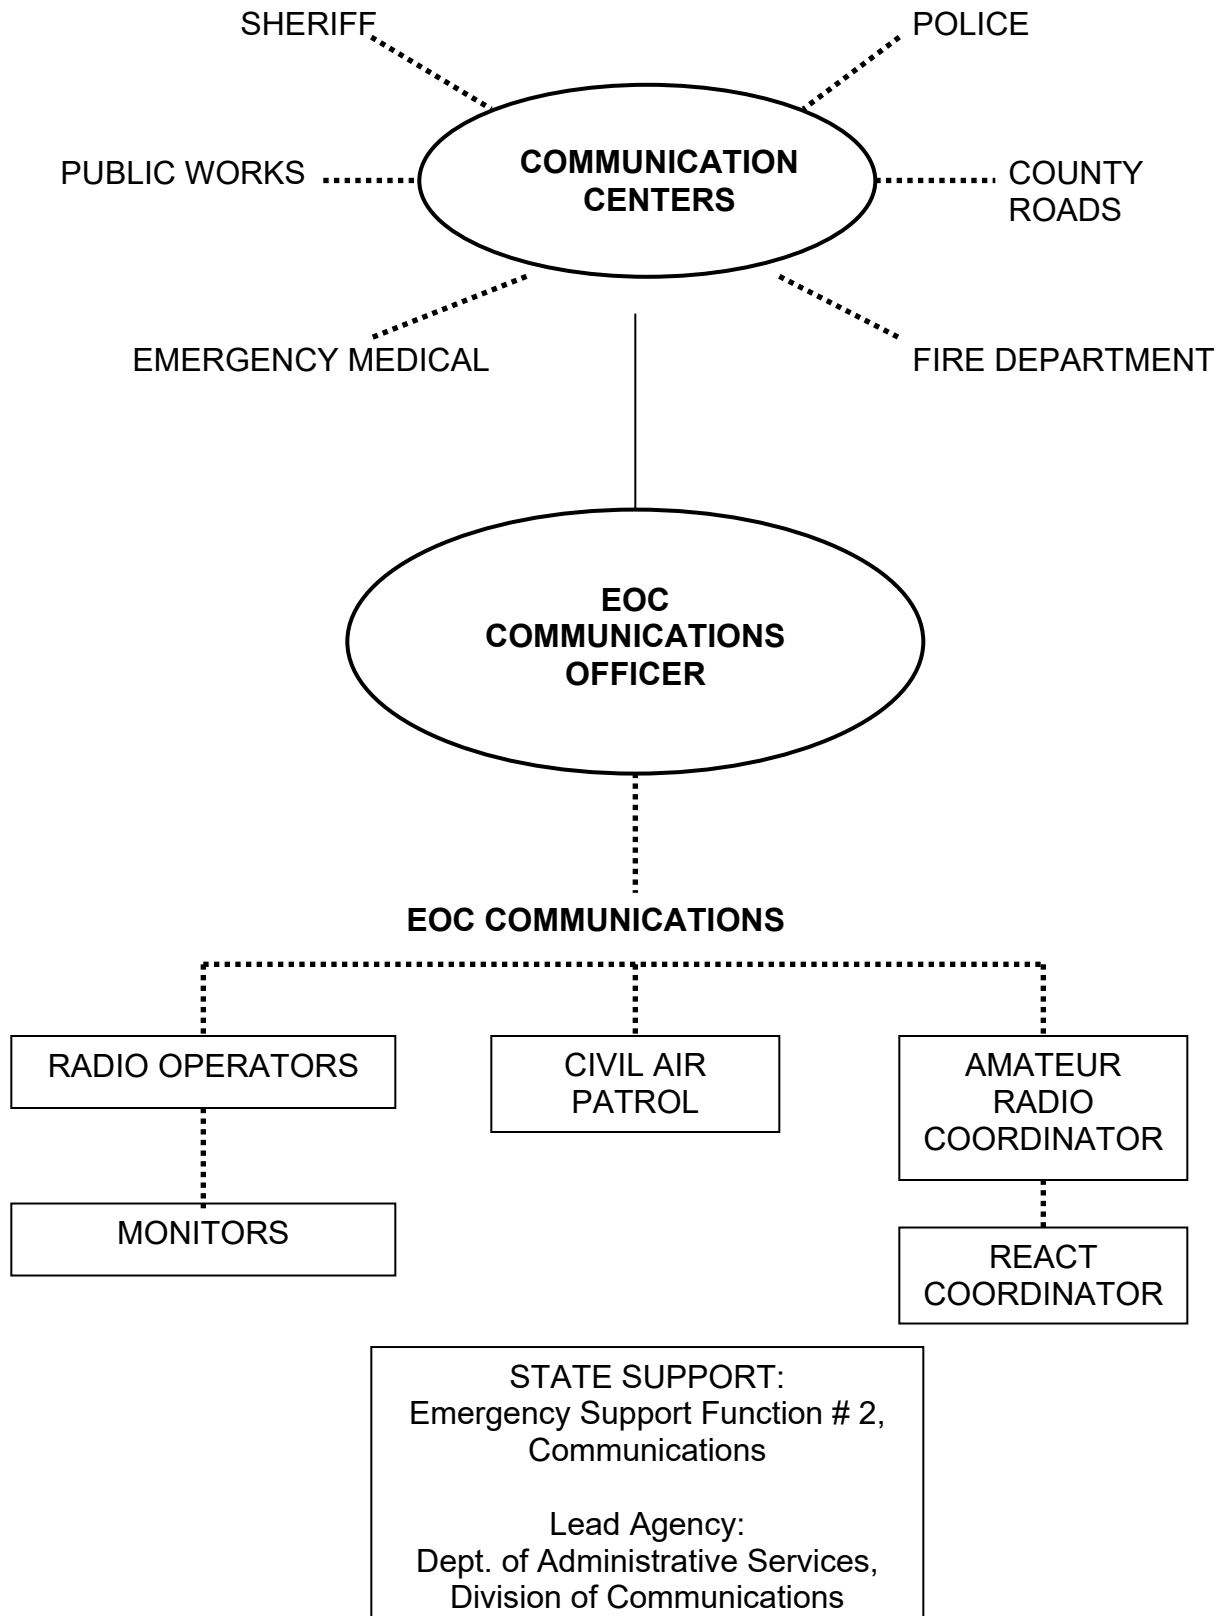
SHERIFF

POLICE

PUBLIC WORKS

COMMUNICATION CENTERS

COUNTY ROADS

EMERGENCY MEDICAL

FIRE DEPARTMENT

EOC COMMUNICATIONS OFFICER

EOC COMMUNICATIONS

RADIO OPERATORS

CIVIL AIR PATROL

AMATEUR RADIO COORDINATOR

MONITORS

REACT COORDINATOR

STATE SUPPORT:
Emergency Support Function # 2, Communications

Lead Agency:
Dept. of Administrative Services, Division of Communications